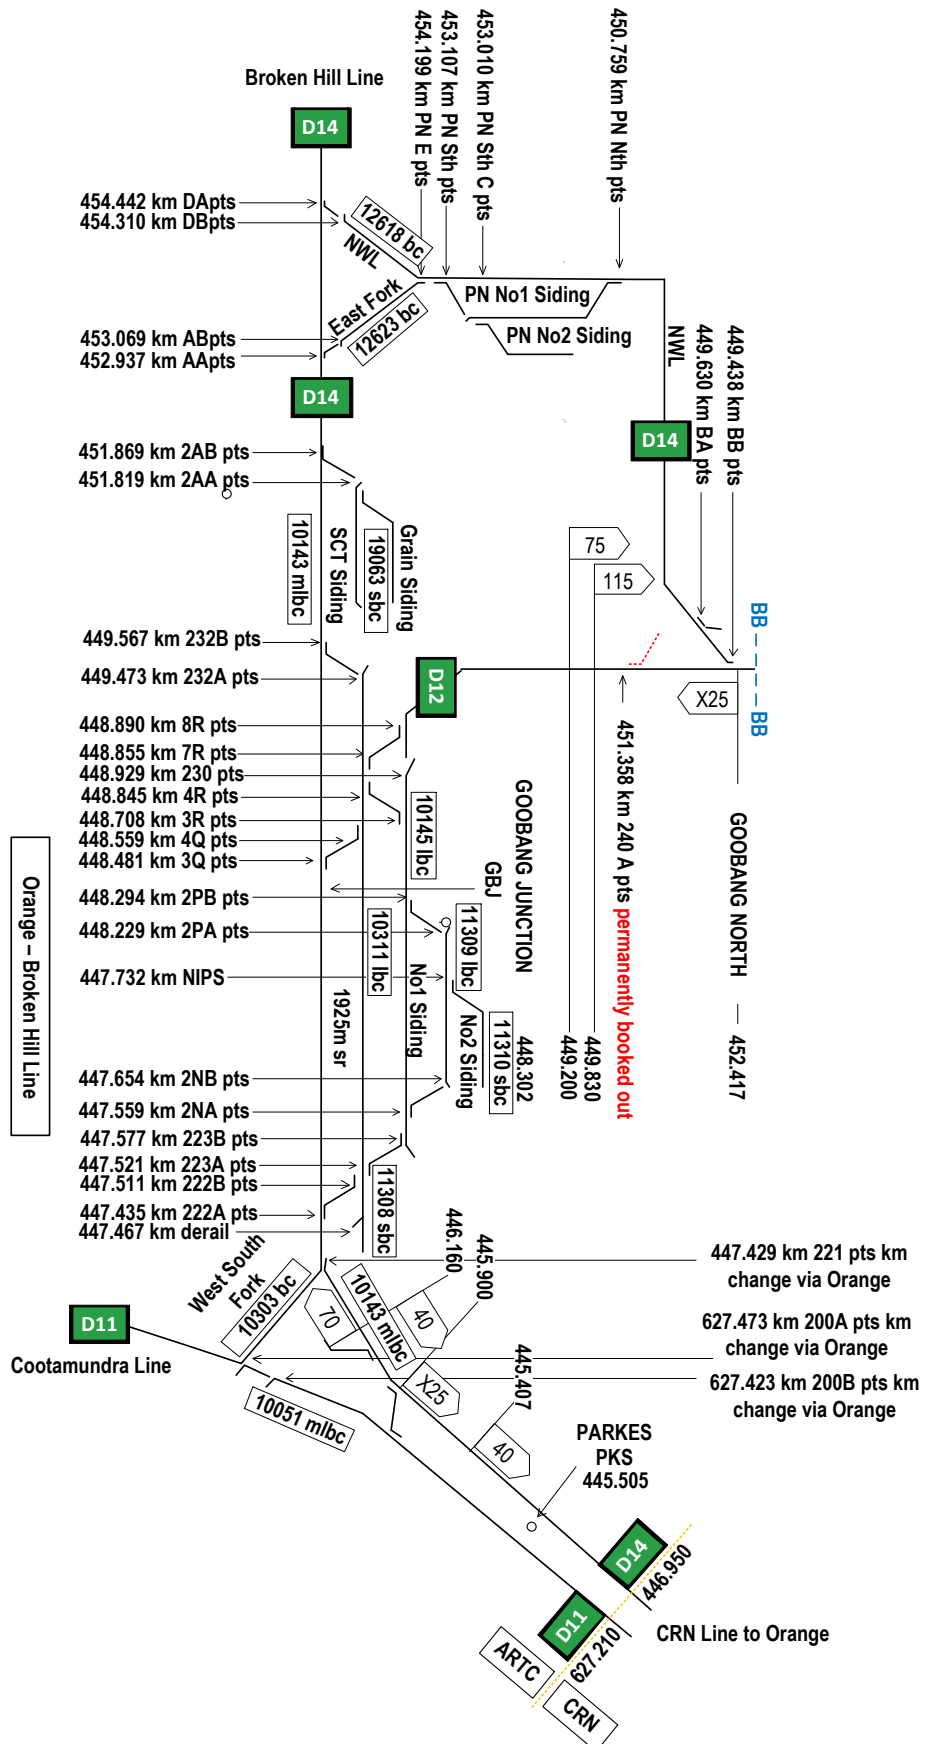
Broken Hill Line

D14

454.199 km PN E pts
453.107 km PN Sth pts
453.010 km PN Sth C pts
450.759 km PN Nth pts

454.442 km DApts
454.310 km DBpts

12618 bc
NWL

PN No1 Siding
PN No2 Siding

East Fork
12623 bc

453.069 km ABpts
452.937 km AApts

D14

NWL
449.630 km BA pts
449.438 km BB pts

D14

451.869 km 2AB pts
451.819 km 2AA pts

10143 mlbc
SCT Siding
19063 sbc
Grain Siding

75
115

BB
BB

449.567 km 232B pts
449.473 km 232A pts

D12

X25

451.358 km 240 A pts permanently booked out

448.890 km 8R pts
448.855 km 7R pts
448.929 km 230 pts
448.845 km 4R pts
448.708 km 3R pts
448.559 km 4Q pts
448.481 km 3Q pts

10145 lbc

GOOBANG JUNCTION
GBJ

GOOBANG NORTH — 452.417

Orange – Broken Hill Line

448.294 km 2PB pts
448.229 km 2PA pts

10311 lbc
11309 lbc

447.732 km NIPS

1925m sr
No1 Siding
No2 Siding
11310 sbc
448.302
449.200
449.830

447.654 km 2NB pts
447.559 km 2NA pts
447.577 km 223B pts
447.521 km 223A pts
447.511 km 222B pts
447.435 km 222A pts
447.467 km derail

11308 sbc

446.160
445.900

447.429 km 221 pts km change via Orange

West South Fork
10303 bc

70
10143 mlbc
40

627.473 km 200A pts km change via Orange

D11
Cootamundra Line

X25
445.407

627.423 km 200B pts km change via Orange

10051 mlbc

40

PARKES
PKS
445.505

D14
446.950

D11
627.210

CRN Line to Orange

ARTC
CRN